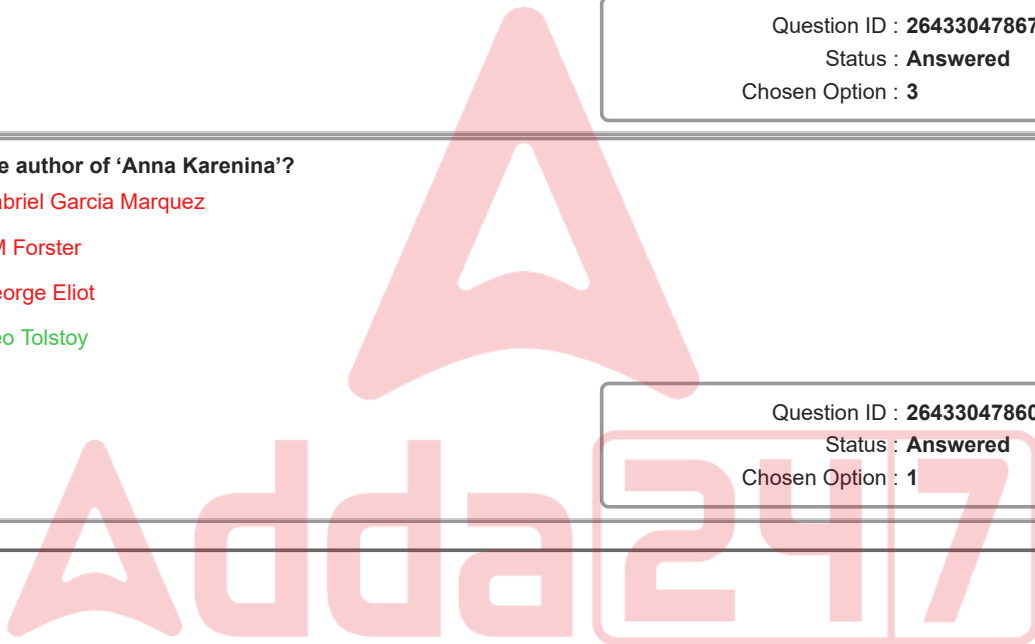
Question ID : 26433047867
Status : **Answered**
Chosen Option : **3**

e author of ‘Anna Karenina’?

abriel Garcia Marquez

M Forster

eorge Eliot

eo Tolstoy

Question ID : 26433047860
Status : **Answered**
Chosen Option : **1**

Adda247